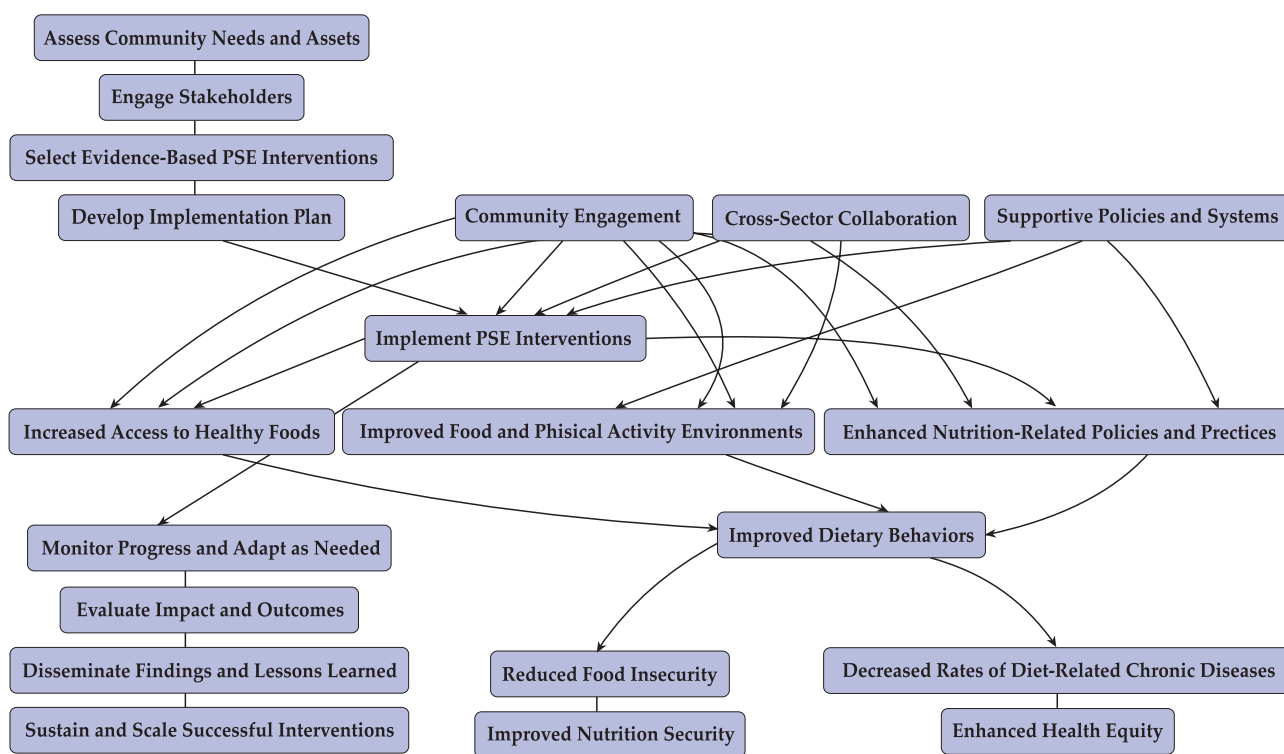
Assess Community Needs and Assets

Engage Stakeholders

Select Evidence-Based PSE Interventions

Develop Implementation Plan

Community Engagement

Cross-Sector Collaboration

Supportive Policies and Systems

Implement PSE Interventions

Increased Access to Healthy Foods

Improved Food and Phisical Activity Environments

Enhanced Nutrition-Related Policies and Prectices

Improved Dietary Behaviors

Monitor Progress and Adapt as Needed

Evaluate Impact and Outcomes

Disseminate Findings and Lessons Learned

Sustain and Scale Successful Interventions

Reduced Food Insecurity

Improved Nutrition Security

Decreased Rates of Diet-Related Chronic Diseases

Enhanced Health Equity